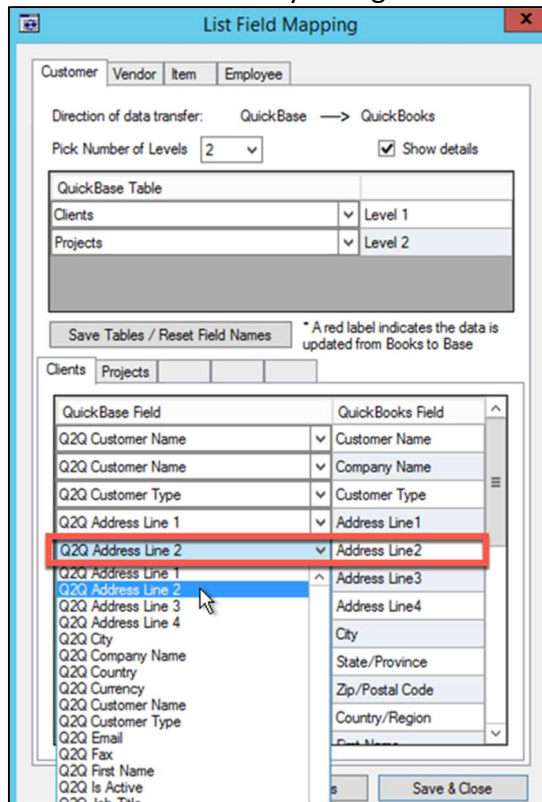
List Field Mapping

Customer | Vendor | Item | Employee

Direction of data transfer: QuickBase ⟶ QuickBooks

Pick Number of Levels 2

Show details

| QuickBase Table | |
|---|---|
| Clients | Level 1 |
| Projects | Level 2 |

Save Tables / Reset Field Names

* A red label indicates the data is updated from Books to Base

Clients | Projects

| QuickBase Field | QuickBooks Field |
|---|---|
| Q2Q Customer Name | Customer Name |
| Q2Q Customer Name | Company Name |
| Q2Q Customer Type | Customer Type |
| Q2Q Address Line 1 | Address Line1 |
| Q2Q Address Line 2 | Address Line2 |
| | Address Line3 |
| | Address Line4 |
| | City |
| | State/Province |
| | Zip/Postal Code |
| | Country/Region |
| | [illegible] |

Q2Q Address Line 1
Q2Q Address Line 2
Q2Q Address Line 3
Q2Q Address Line 4
Q2Q City
Q2Q Company Name
Q2Q Country
Q2Q Currency
Q2Q Customer Name
Q2Q Customer Type
Q2Q Email
Q2Q Fax
Q2Q First Name
Q2Q Is Active
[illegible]

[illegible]s

Save & Close